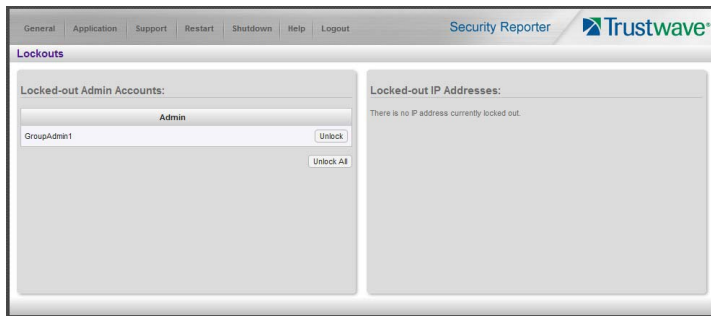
General Application Support Restart Shutdown Help Logout

Security Reporter

Trustwave®

Lockouts

Locked-out Admin Accounts:

| Admin | |
|---|---|
| GroupAdmin1 | Unlock |

Unlock All

Locked-out IP Addresses:

There is no IP address currently locked out.